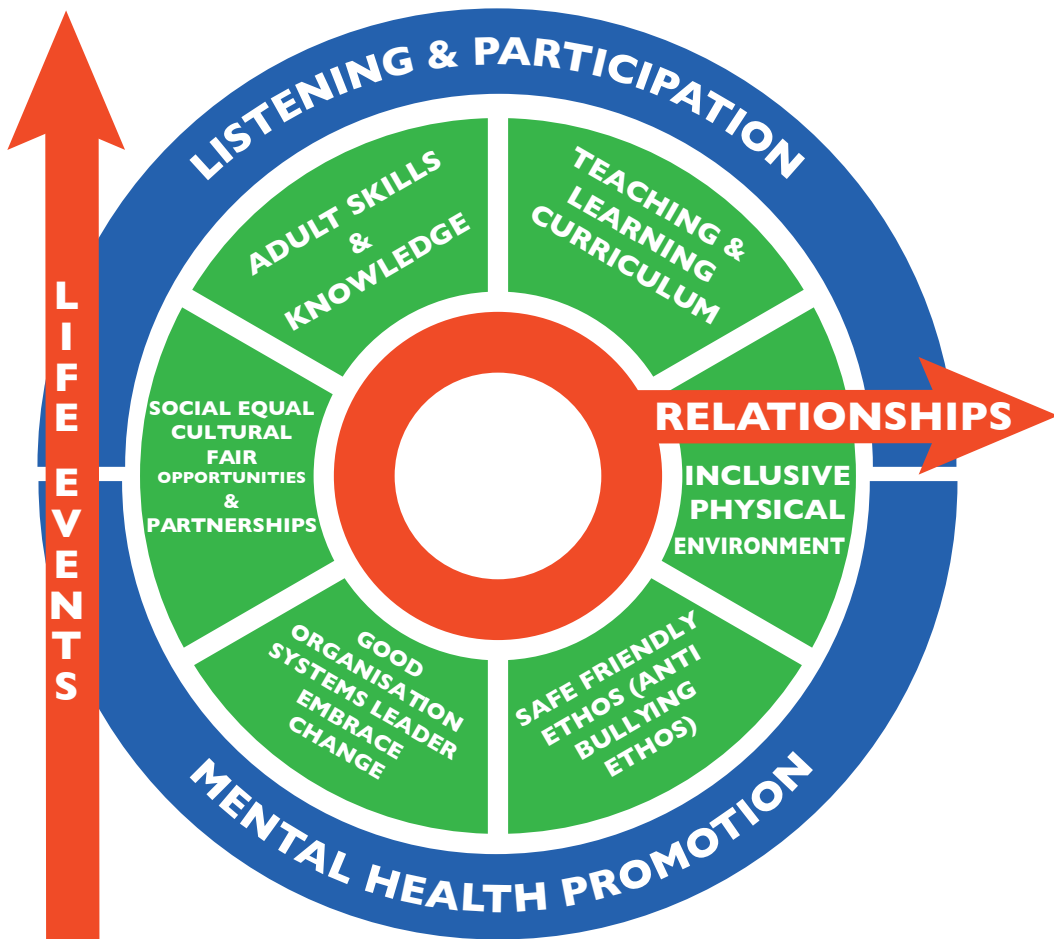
LISTENING & PARTICIPATION

LIFE EVENTS

ADULT SKILLS & KNOWLEDGE

TEACHING LEARNING & CURRICULUM

RELATIONSHIPS

SOCIAL EQUAL CULTURAL FAIR OPPORTUNITIES & PARTNERSHIPS

INCLUSIVE PHYSICAL ENVIRONMENT

GOOD ORGANISATION SYSTEMS LEADER EMBRACE CHANGE

SAFE FRIENDLY ETHOS (ANTI BULLYING ETHOS)

MENTAL HEALTH PROMOTION